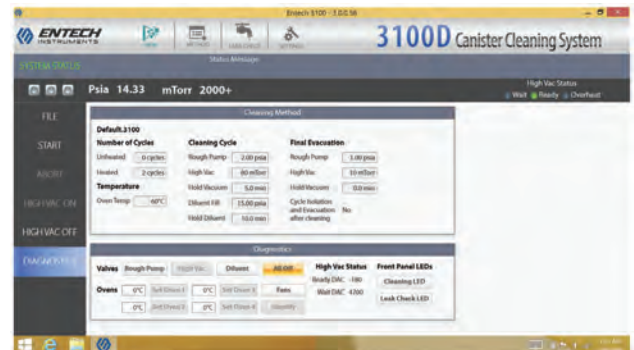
Entech 3100 - 3.0.0.56

ENTECH INSTRUMENTS

VIEW METHOD LEAK CHECK SETTINGS

3100D Canister Cleaning System

SYSTEM STATUS

Status Message

Psia 14.33 mTorr 2000+

High Vac Status
Wait Ready Overheat

FILE

START

ABORT

HIGH VAC ON

HIGH VAC OFF

DIAGNOSTICS

Cleaning Method

Default.3100

Number of Cycles
Unheated 0 cycles
Heated 2 cycles

Temperature
Oven Temp 40°C

Cleaning Cycle
Rough Pump 2.00 psia
High Vac 80 mTorr
Hold Vacuum 5.0 min
Diluent Fill 15.00 psia
Hold Diluent 10.0 min

Final Evacuation
Rough Pump 3.00 psia
High Vac 10 mTorr
Hold Vacuum 0.0 min
Cycle Isolation and Evacuation after cleaning No

Diagnostics

Valves Rough Pump High Vac Diluent All Off

Ovens 0°C Set Oven 1 0°C Set Oven 3 Fans
0°C Set Oven 2 0°C Set Oven 4 Humidity

High Vac Status
Ready DAC 780
Wait DAC 4700

Front Panel LEDs
Cleaning LED
Leak Check LED